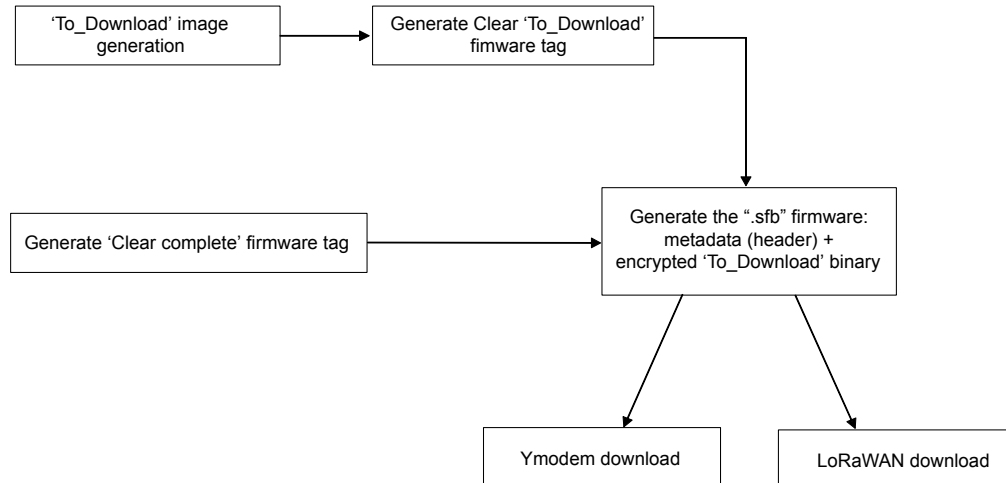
'To_Download' image generation

Generate Clear 'To_Download' fimware tag

Generate 'Clear complete' firmware tag

Generate the ".sfb" firmware: metadata (header) + encrypted 'To_Download' binary

Ymodem download

LoRaWAN download